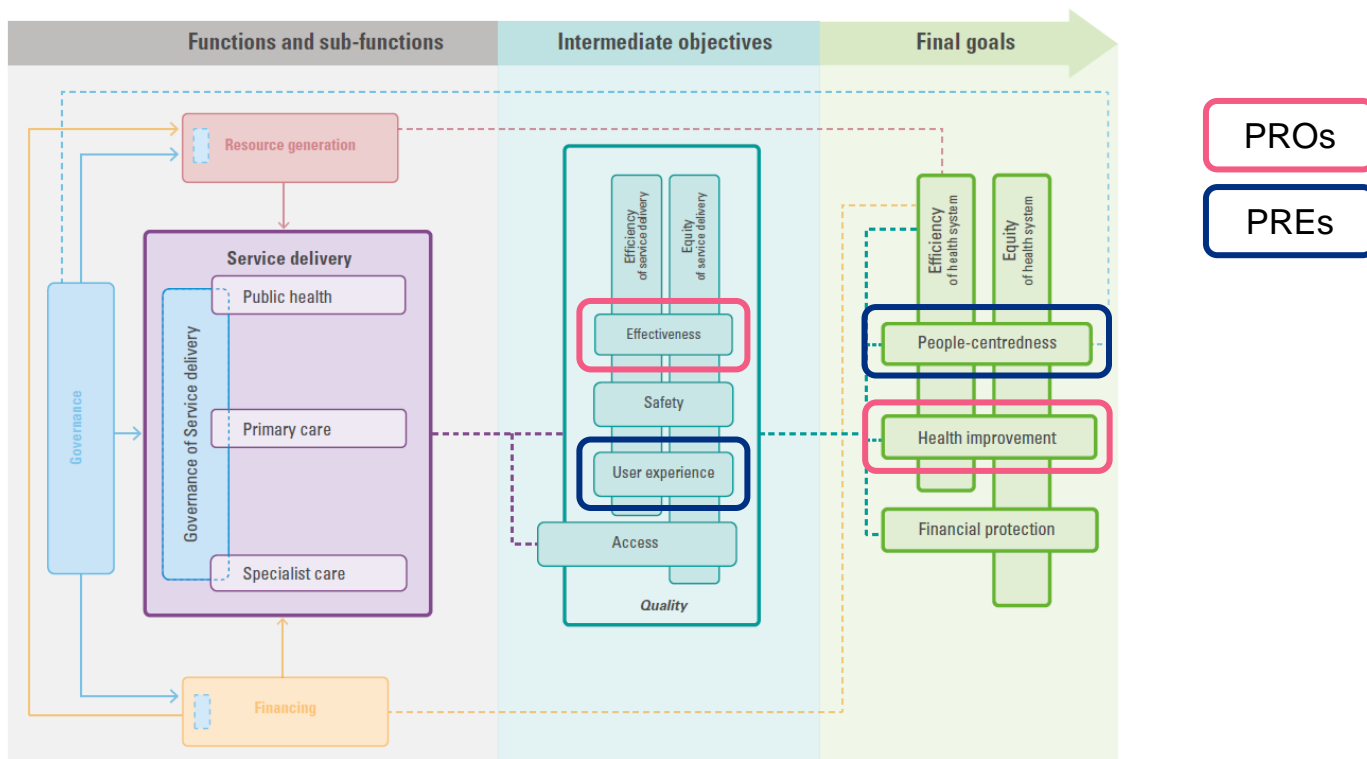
Functions and sub-functions

Intermediate objectives

Final goals

PROs

PREs

Resource generation

Service delivery

Public health

Primary care

Specialist care

Governance of Service delivery

Governance

Financing

Efficiency of service delivery

Equity of service delivery

Effectiveness

Safety

User experience

Access

Quality

Efficiency of health system

Equity of health system

People-centredness

Health improvement

Financial protection